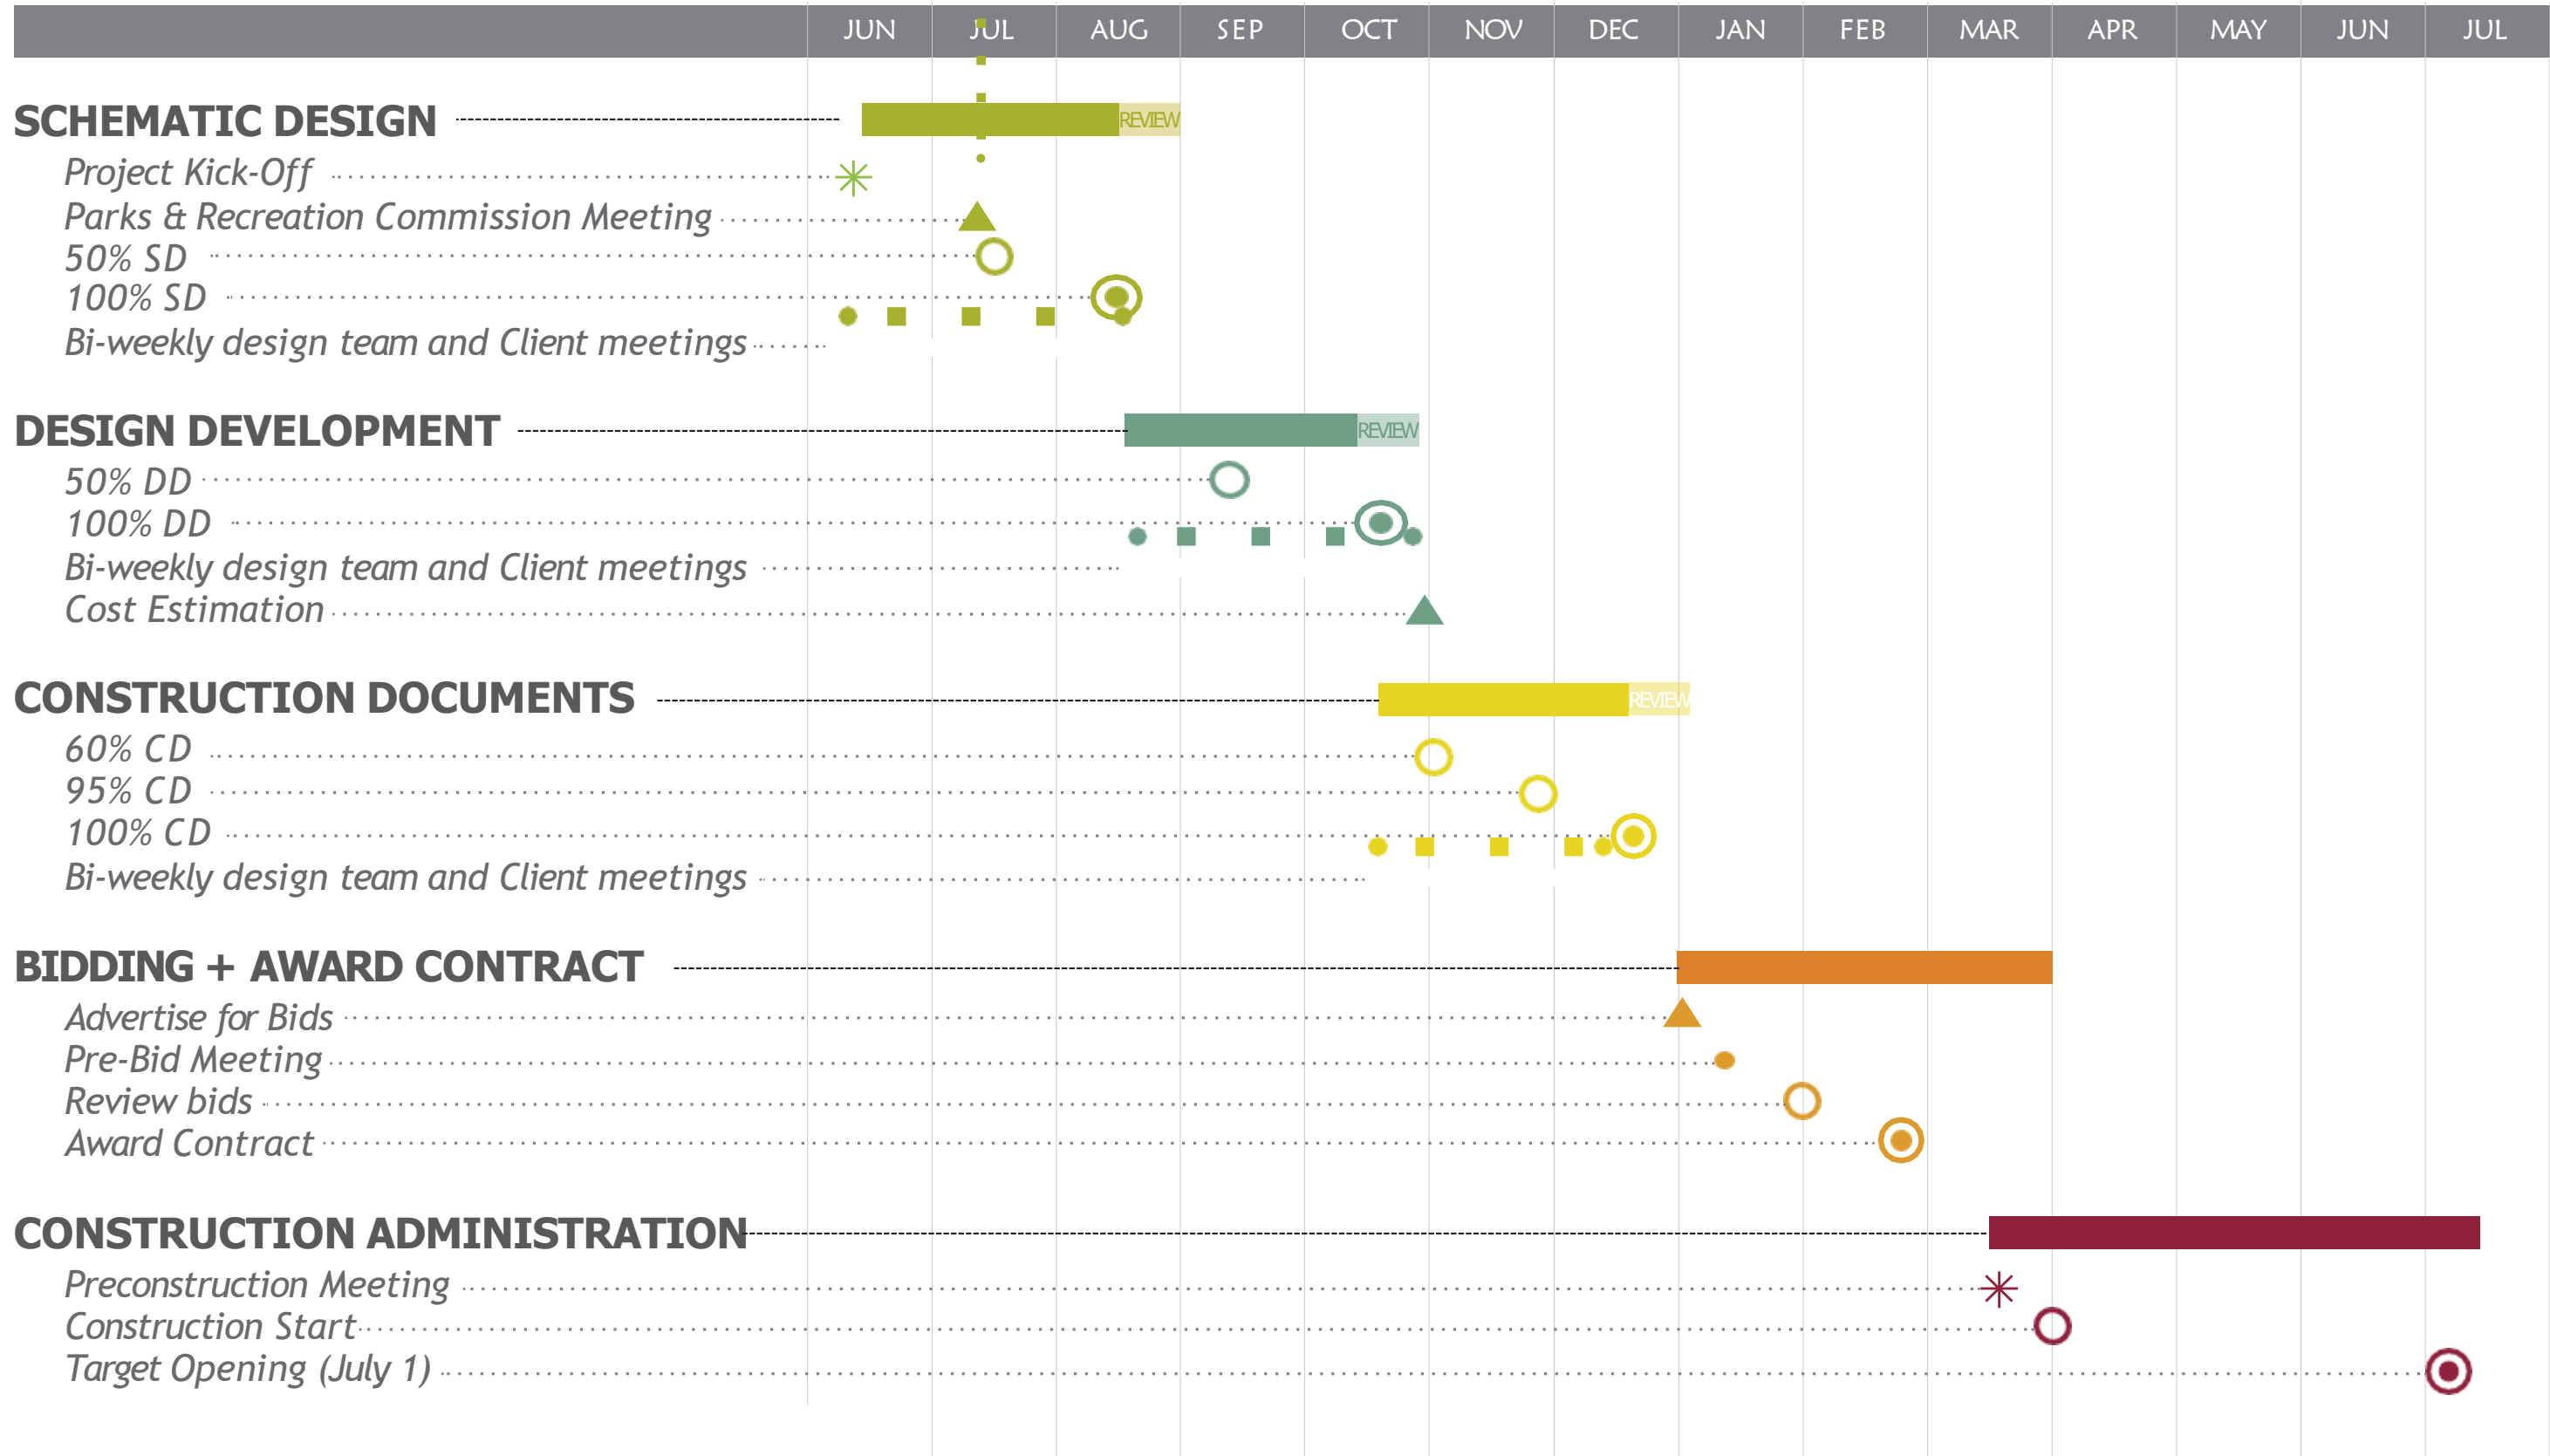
JUN JUL AUG SEP OCT NOV DEC JAN FEB MAR APR MAY JUN JUL

SCHEMATIC DESIGN
REVIEW
Project Kick-Off
Parks & Recreation Commission Meeting
50% SD
100% SD
Bi-weekly design team and Client meetings

DESIGN DEVELOPMENT
REVIEW
50% DD
100% DD
Bi-weekly design team and Client meetings
Cost Estimation

CONSTRUCTION DOCUMENTS
REVIEW
60% CD
95% CD
100% CD
Bi-weekly design team and Client meetings

BIDDING + AWARD CONTRACT
Advertise for Bids
Pre-Bid Meeting
Review bids
Award Contract

CONSTRUCTION ADMINISTRATION
Preconstruction Meeting
Construction Start
Target Opening (July 1)